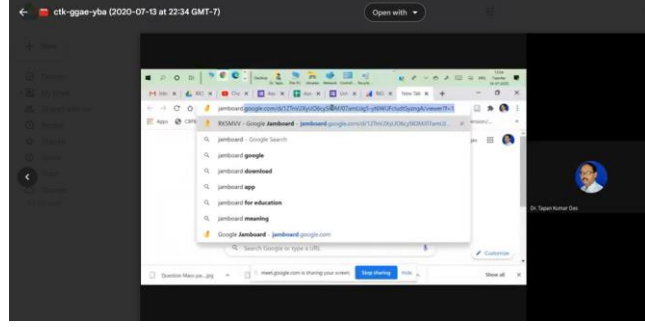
ctk-ggae-yba (2020-07-13 at 22:34 GMT-7)

Open with

jamboard.google.com/d/12TmU3kyUO6cy5bMXlTamUdg5-yt6WUFchu6t5pznqA/viewer?f=1

Apps

RK5MVV - Google Jamboard - jamboard.google.com/d/12TmU3kyUO6cy5bMXlTamUd...

jamboard - Google Search

jamboard google

jamboard download

jamboard app

jamboard for education

jamboard meaning

Google Jamboard - jamboard.google.com

Search Google or type a URL

Customize

Question Maxx pa....jpg

meet.google.com is sharing your screen. Stop sharing Hide

Show all

Dr. Tapan Kumar Das